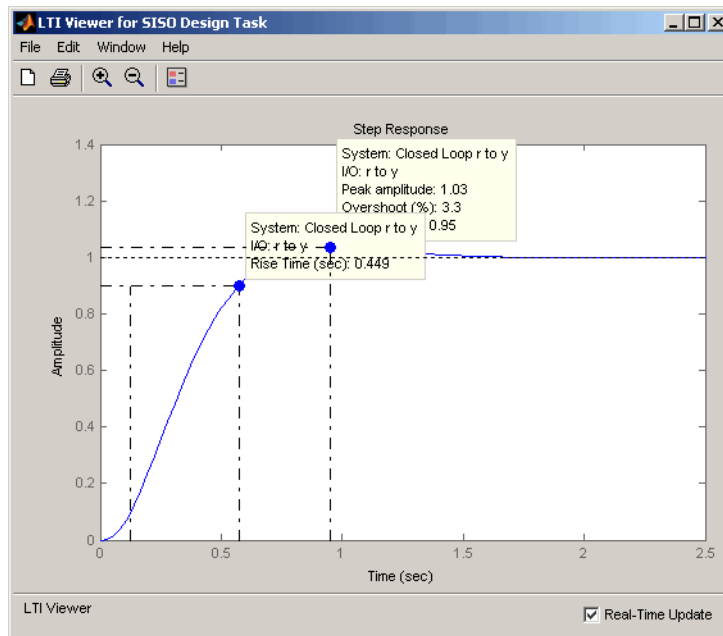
LTI Viewer for SISO Design Task

File Edit Window Help

Step Response

System: Closed Loop r to y
I/O: r to y
Peak amplitude: 1.03
Overshoot (%): 3.3
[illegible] 0.95

System: Closed Loop r to y
I/O: r to y
Rise Time (sec): 0.449

Amplitude

1.4
1.2
1
0.8
0.6
0.4
0.2
0

0 0.5 1 1.5 2 2.5

Time (sec)

LTI Viewer

Real-Time Update